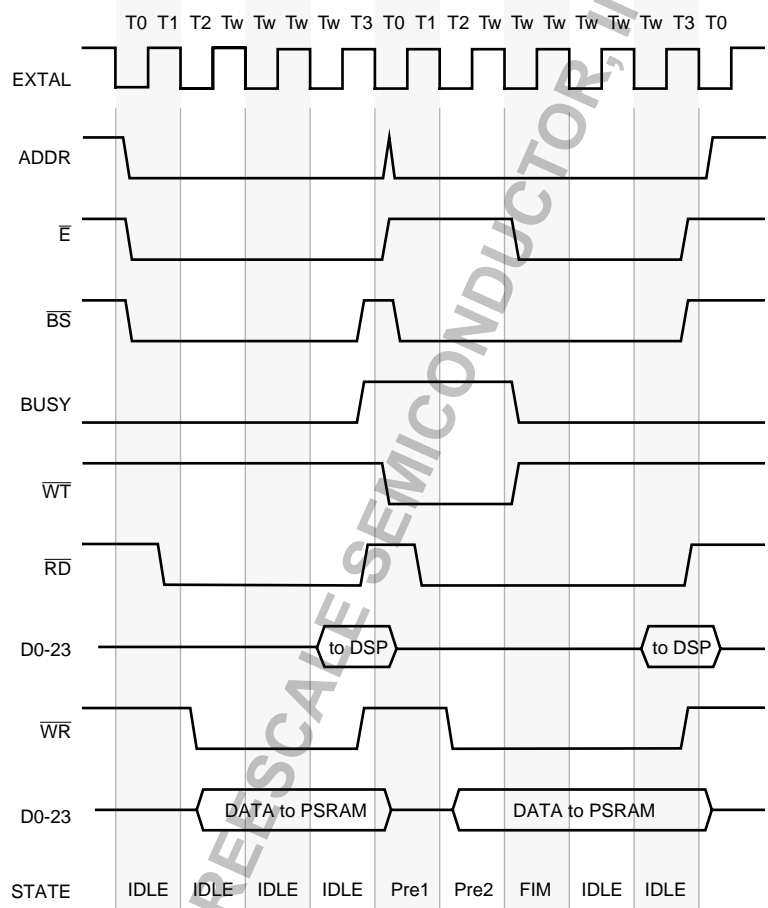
T0 T1 T2 Tw Tw Tw Tw T3 T0 T1 T2 Tw Tw Tw Tw Tw Tw T3 T0

EXTAL

ADDR

$\overline{E}$

$\overline{BS}$

BUSY

$\overline{WT}$

$\overline{RD}$

D0-23

to DSP

to DSP

$\overline{WR}$

D0-23

DATA to PSRAM

DATA to PSRAM

STATE

IDLE IDLE IDLE IDLE Pre1 Pre2 FIM IDLE IDLE

FREESCALE SEMICONDUCTOR, I